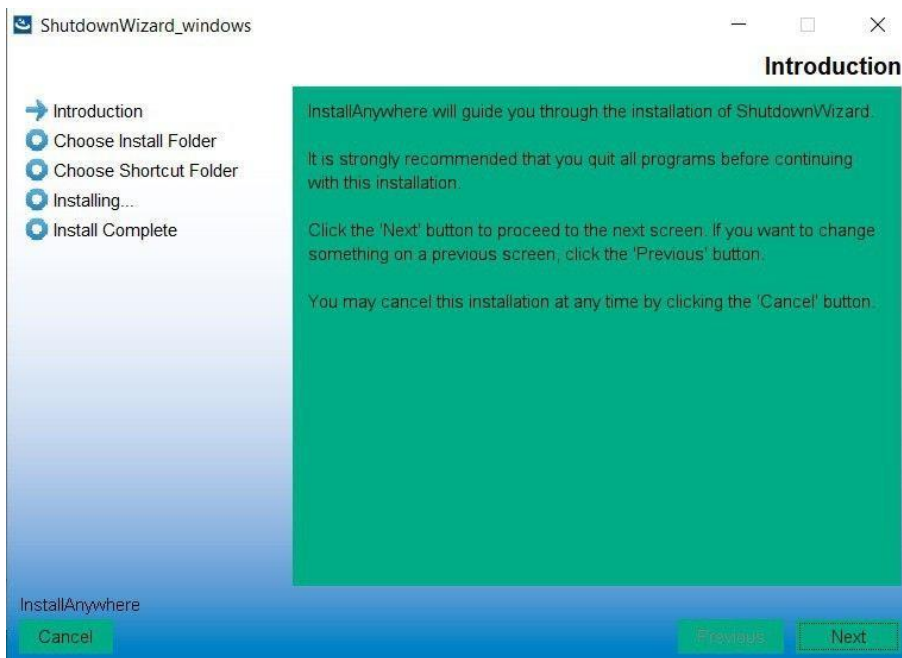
ShutdownWizard_windows

Introduction

Introduction
Choose Install Folder
Choose Shortcut Folder
Installing...
Install Complete

InstallAnywhere will guide you through the installation of ShutdownWizard.

It is strongly recommended that you quit all programs before continuing with this installation.

Click the 'Next' button to proceed to the next screen. If you want to change something on a previous screen, click the 'Previous' button.

You may cancel this installation at any time by clicking the 'Cancel' button.

InstallAnywhere

Cancel

Previous

Next